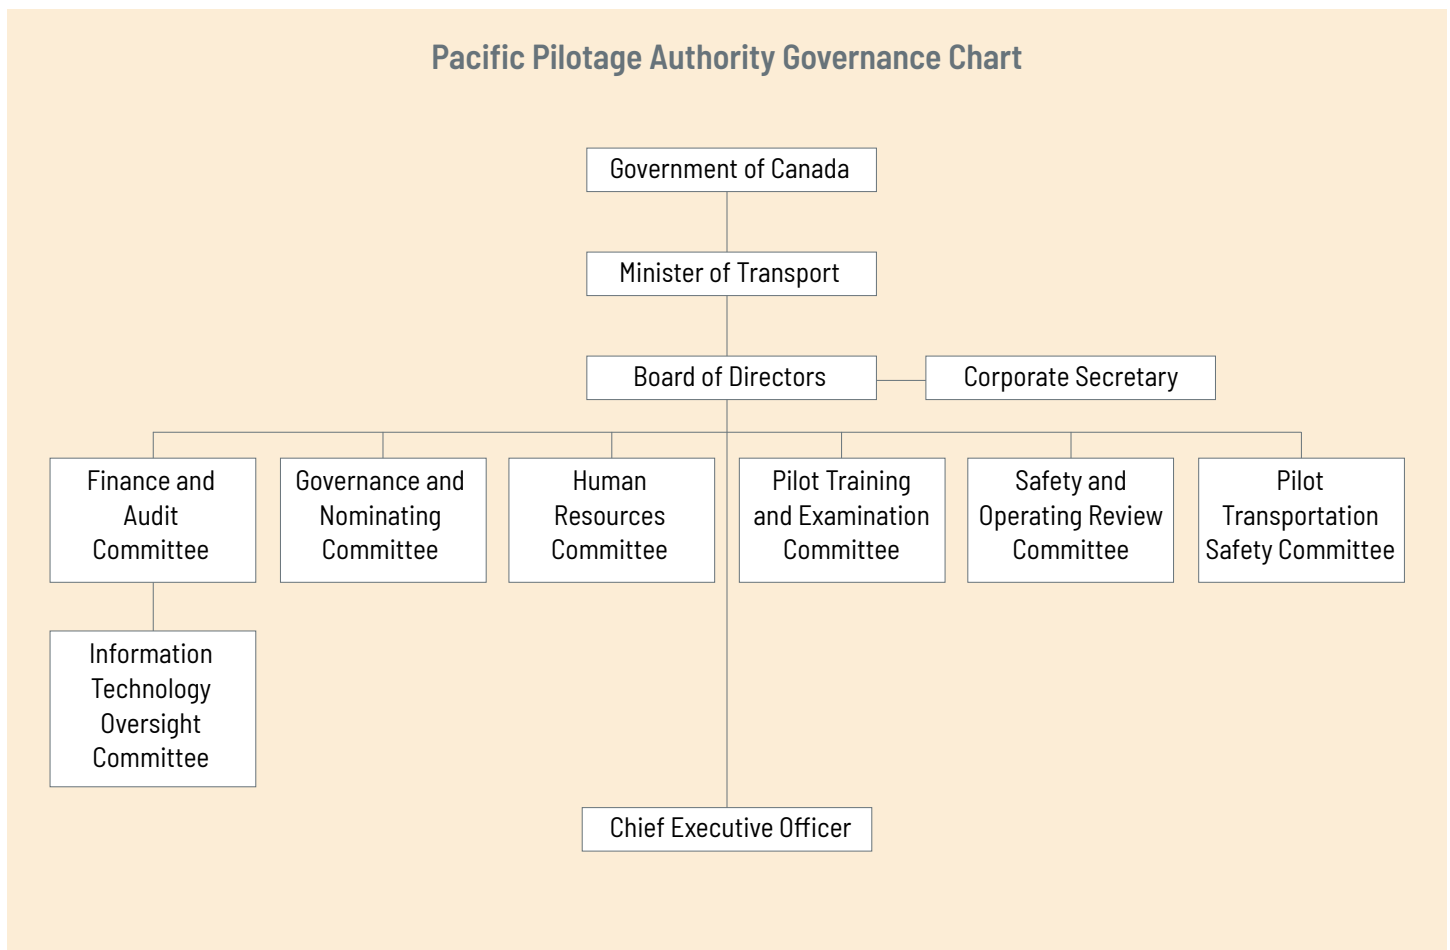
Pacific Pilotage Authority Governance Chart

Government of Canada

Minister of Transport

Board of Directors

Corporate Secretary

Finance and Audit Committee

Governance and Nominating Committee

Human Resources Committee

Pilot Training and Examination Committee

Safety and Operating Review Committee

Pilot Transportation Safety Committee

Information Technology Oversight Committee

Chief Executive Officer